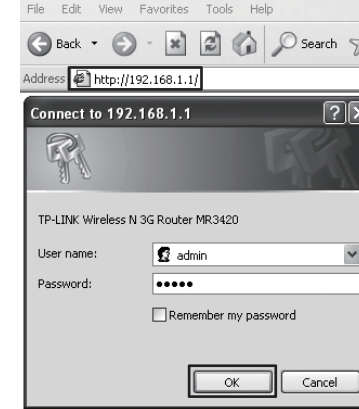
File Edit View Favorites Tools Help

Back Search

Address http://192.168.1.1/

Connect to 192.168.1.1

TP-LINK Wireless N 3G Router MR3420

User name: admin

Password: •••••

Remember my password

OK Cancel